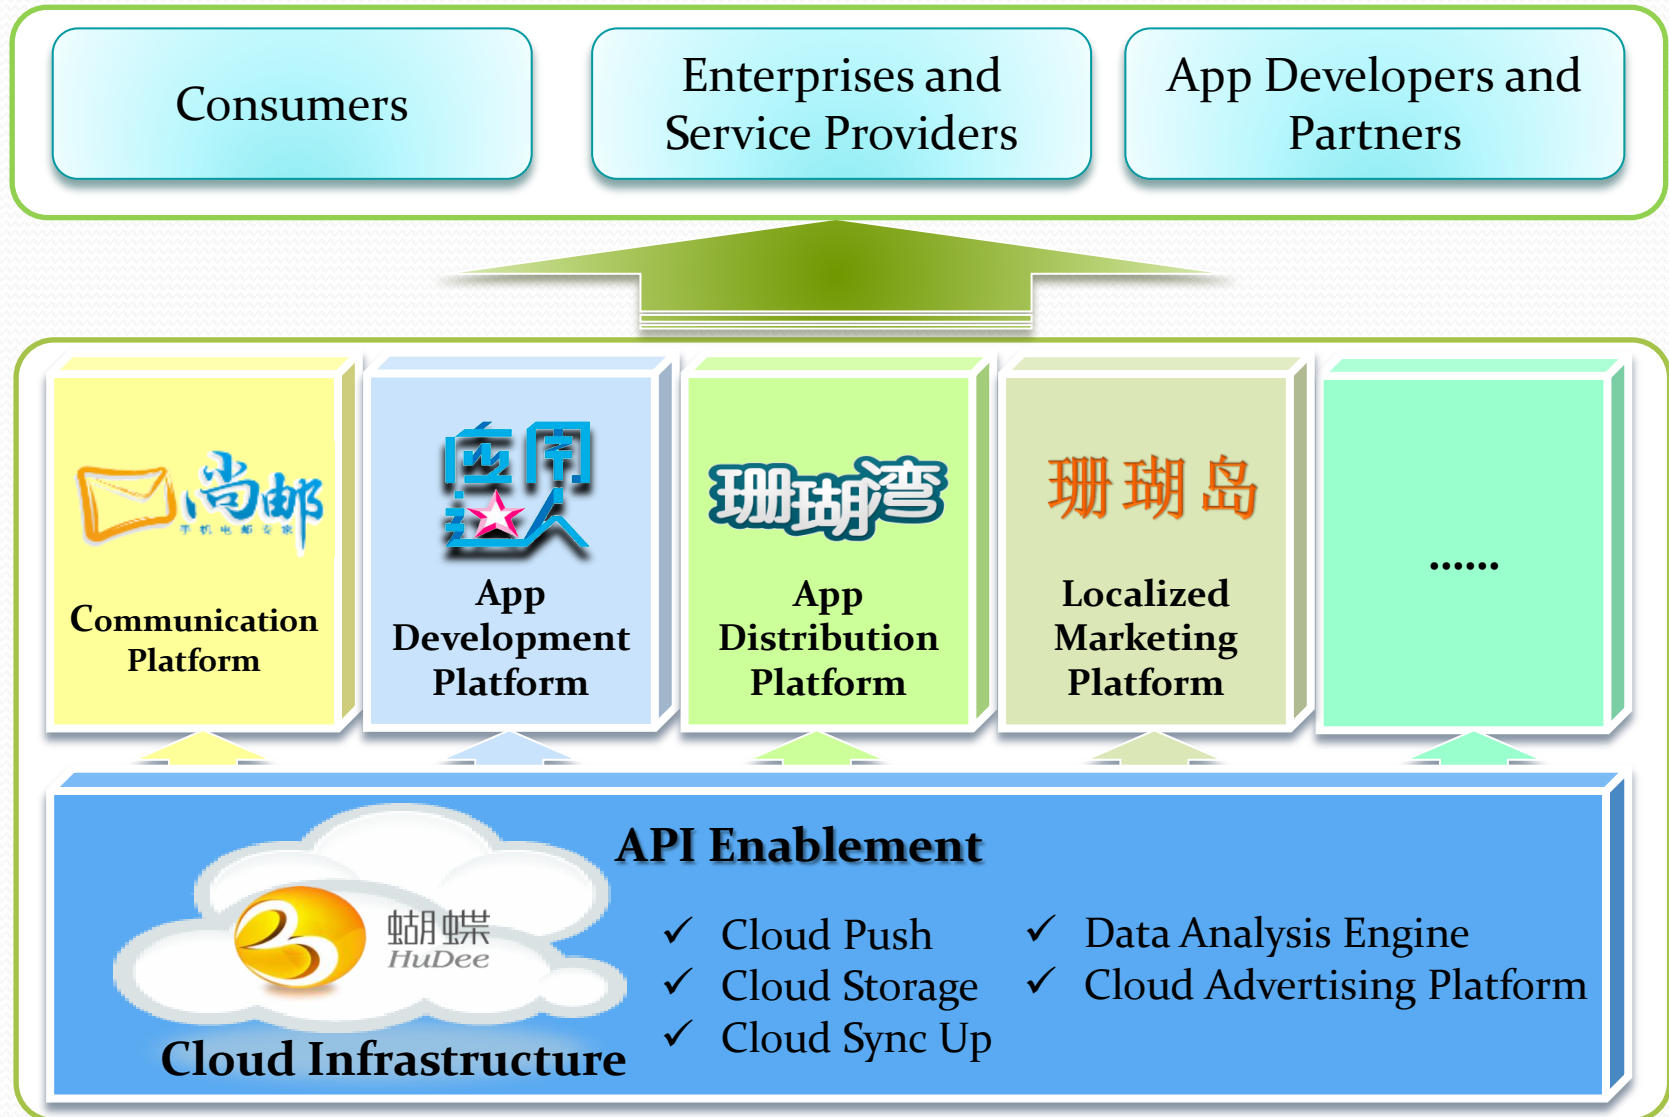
Consumers

Enterprises and Service Providers

App Developers and Partners

尚邮
手机电邮专家

Communication Platform

应用达人

App Development Platform

珊瑚湾

App Distribution Platform

珊瑚岛

Localized Marketing Platform

......

API Enablement

蝴蝶
HuDee

Cloud Infrastructure

✓ Cloud Push
✓ Cloud Storage
✓ Cloud Sync Up

✓ Data Analysis Engine
✓ Cloud Advertising Platform